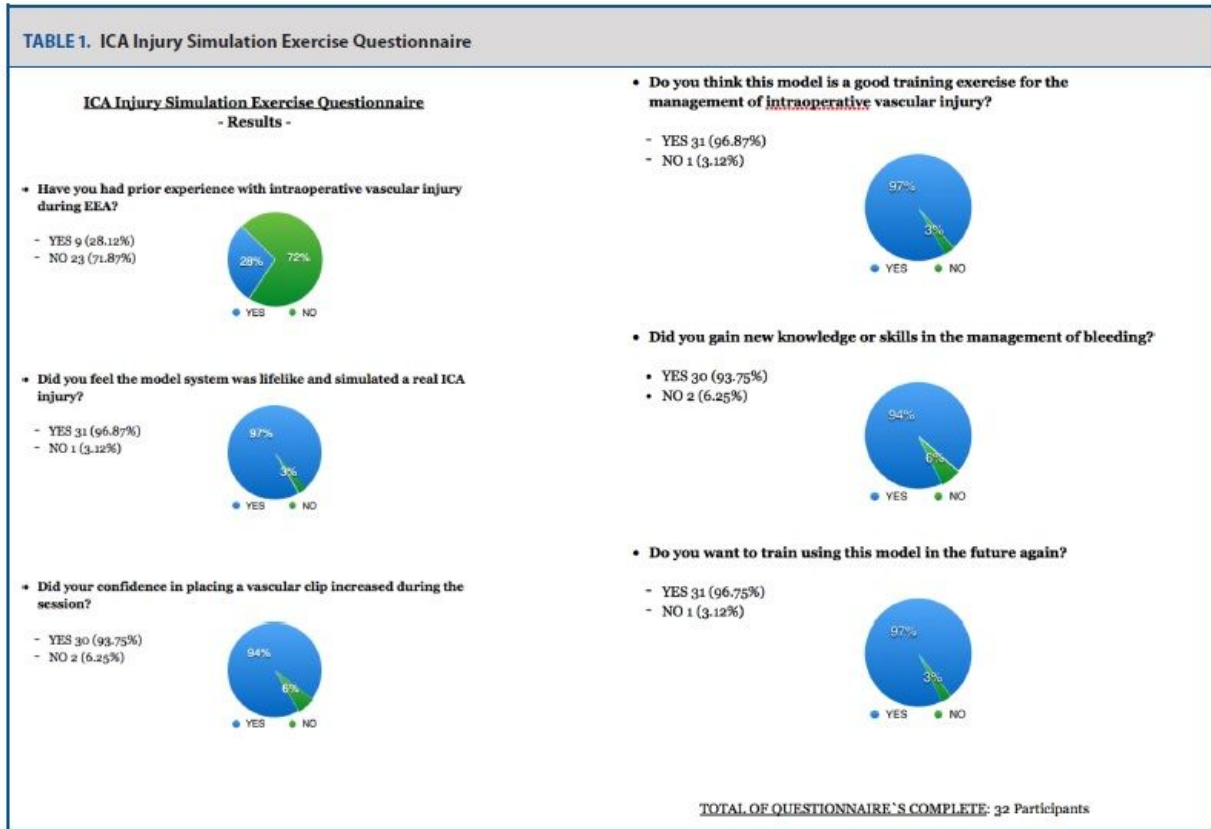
TABLE 1. ICA Injury Simulation Exercise Questionnaire

ICA Injury Simulation Exercise Questionnaire
- Results -

• Have you had prior experience with intraoperative vascular injury during EEA?

- YES 9 (28.12%)
- NO 23 (71.87%)

28% 72%
● YES ● NO

• Did you feel the model system was lifelike and simulated a real ICA injury?

- YES 31 (96.87%)
- NO 1 (3.12%)

97% 3%
● YES ● NO

• Did your confidence in placing a vascular clip increased during the session?

- YES 30 (93.75%)
- NO 2 (6.25%)

94% 6%
● YES ● NO

• Do you think this model is a good training exercise for the management of intraoperative vascular injury?

- YES 31 (96.87%)
- NO 1 (3.12%)

97% 3%
● YES ● NO

• Did you gain new knowledge or skills in the management of bleeding?

• YES 30 (93.75%)
• NO 2 (6.25%)

94% 6%
● YES ● NO

• Do you want to train using this model in the future again?

- YES 31 (96.75%)
- NO 1 (3.12%)

97% 3%
● YES ● NO

TOTAL OF QUESTIONNAIRE`S COMPLETE: 32 Participants